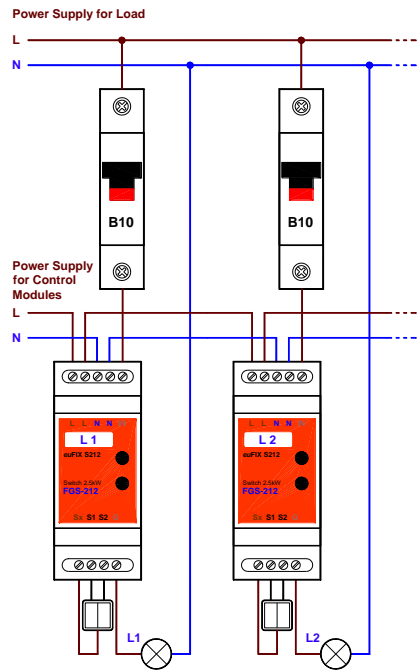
Power Supply for Load

L

N

B10

B10

Power Supply for Control Modules

L

N

L L N N

L 1

euFIX S212

Switch 2.5kW
FGS-212

Sx S1 S2

L L N N

L 2

euFIX S212

Switch 2.5kW
FGS-212

Sx S1 S2

L1

L2